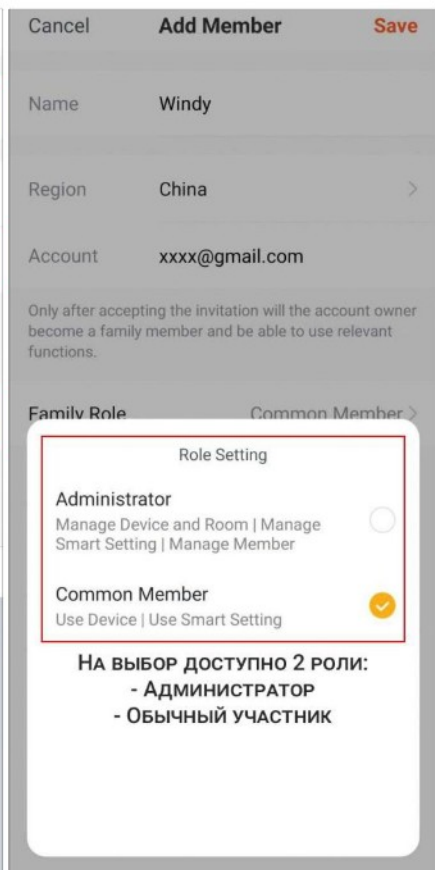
Cancel Add Member Save

Name Windy

Region China >

Account xxxx@gmail.com

Only after accepting the invitation will the account owner become a family member and be able to use relevant functions.

Family Role Common Member >

Role Setting

Administrator
Manage Device and Room | Manage Smart Setting | Manage Member

Common Member
Use Device | Use Smart Setting

На выбор доступно 2 роли:
- Администратор
- Обычный участник